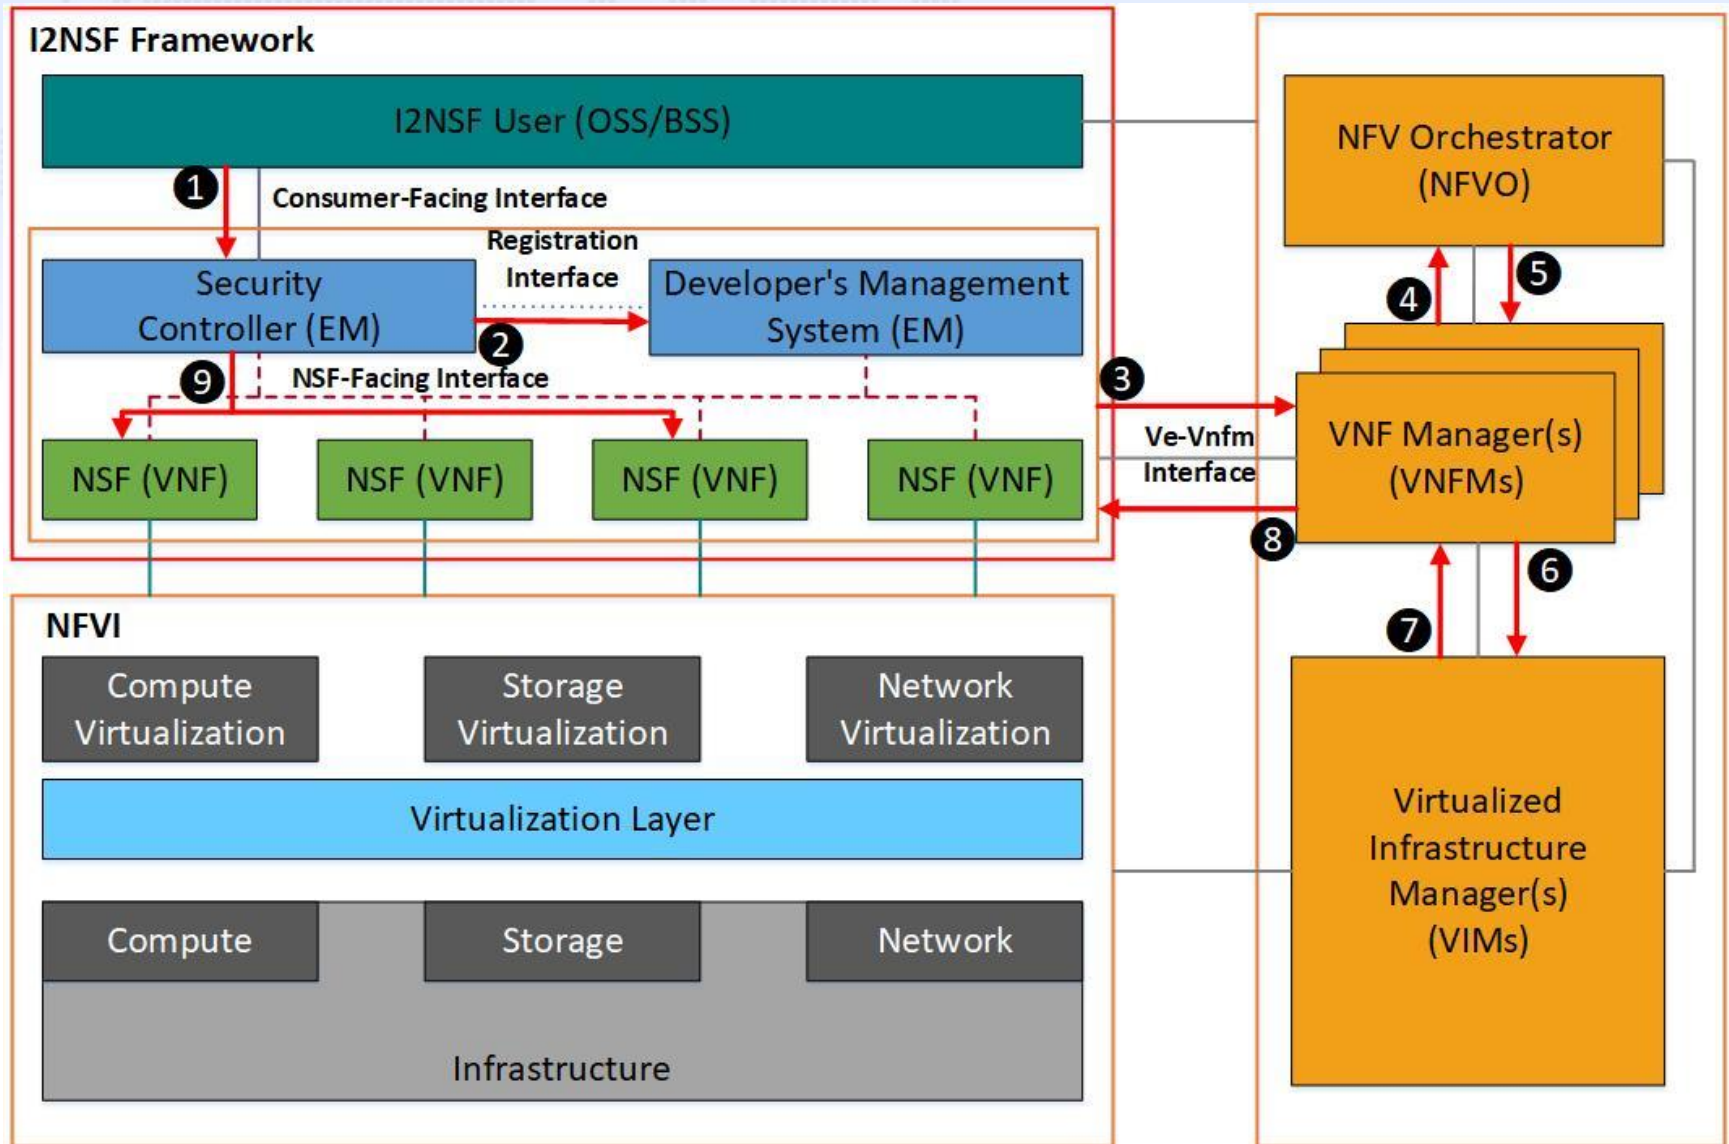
I2NSF Framework

I2NSF User (OSS/BSS)

1

Consumer-Facing Interface

Registration Interface

Security Controller (EM)

Developer's Management System (EM)

2

9

NSF-Facing Interface

NSF (VNF)

NSF (VNF)

NSF (VNF)

NSF (VNF)

NFV Orchestrator (NFVO)

4

5

3

Ve-Vnfm Interface

VNF Manager(s) (VNFMs)

8

6

7

NFVI

Compute Virtualization

Storage Virtualization

Network Virtualization

Virtualization Layer

Compute

Storage

Network

Infrastructure

Virtualized Infrastructure Manager(s) (VIMs)